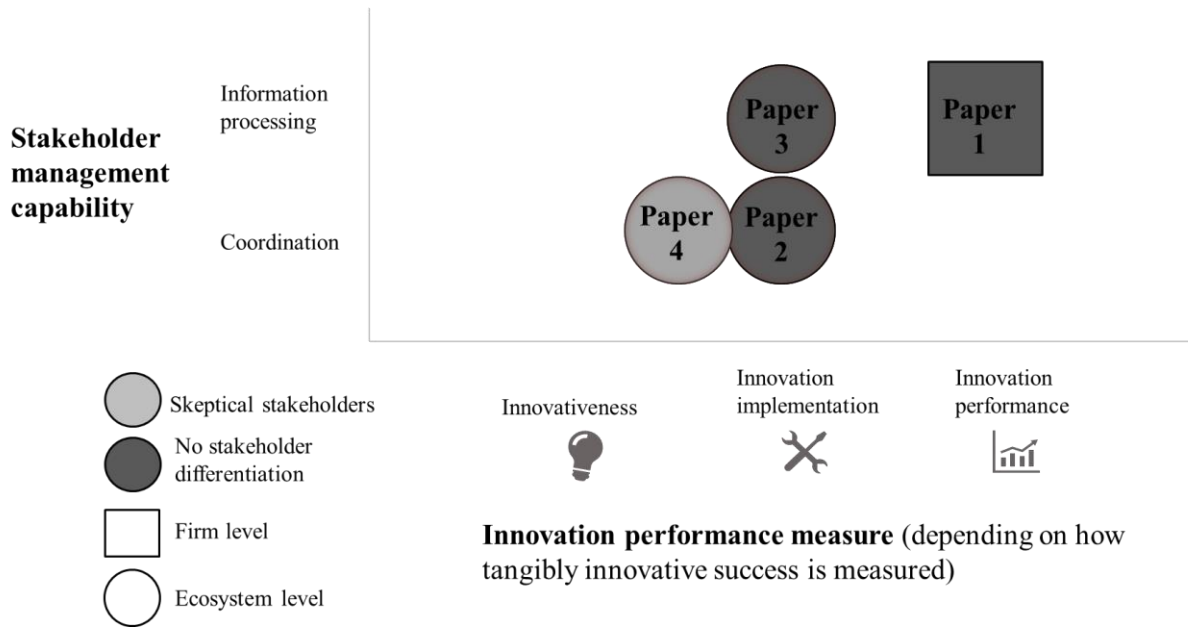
Stakeholder management capability

Information processing

Coordination

Paper 3

Paper 1

Paper 4

Paper 2

Skeptical stakeholders

No stakeholder differentiation

Firm level

Ecosystem level

Innovativeness

Innovation implementation

Innovation performance

**Innovation performance measure** (depending on how tangibly innovative success is measured)